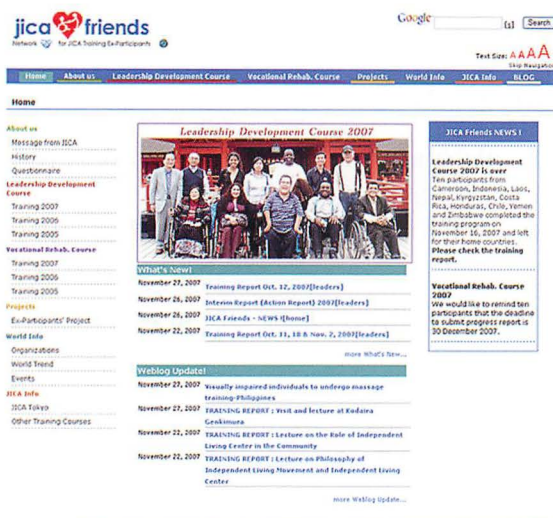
jica friends
Network for JICA Training Ex-Participants

Google [s] Search

Text Size: A A A A
Skip Navigation

Home | About us | Leadership Development Course | Vocational Rehab. Course | Projects | World Info | JICA Info | BLOG

Home

About us
Message from JICA
History
Questionnaire
Leadership Development Course
Training 2007
Training 2006
Training 2005
Vocational Rehab. Course
Training 2007
Training 2006
Training 2005
Projects
Ex-Participants' Project
World Info
Organizations
World Trend
Events
JICA Info
JICA Tokyo
Other Training Courses

Leadership Development Course 2007

What's New!
November 27, 2007 Training Report Oct. 12, 2007[leaders]
November 26, 2007 Interim Report (Action Report) 2007[leaders]
November 26, 2007 JICA Friends - NEWS ![home]
November 22, 2007 Training Report Oct. 31, 18 & Nov. 2, 2007[leaders]
more What's New...

Weblog Update!
November 27, 2007 Visually impaired individuals to undergo massage training-Philippines
November 27, 2007 TRAINING REPORT : Visit and lecture at Kodaira Genkimura
November 22, 2007 TRAINING REPORT : Lecture on the Role of Independent Living Center in the Community
November 22, 2007 TRAINING REPORT : Lecture on Philosophy of Independent Living Movement and Independent Living Center
more Weblog Update...

JICA Friends NEWS !

Leadership Development Course 2007 is over
Ten participants from Cameroon, Indonesia, Laos, Nepal, Kyrgyzstan, Costa Rica, Honduras, Chile, Yemen and Zimbabwe completed the training program on November 16, 2007 and left for their home countries. Please check the training report.

Vocational Rehab. Course 2007
We would like to remind ten participants that the deadline to submit progress report is 30 December 2007.